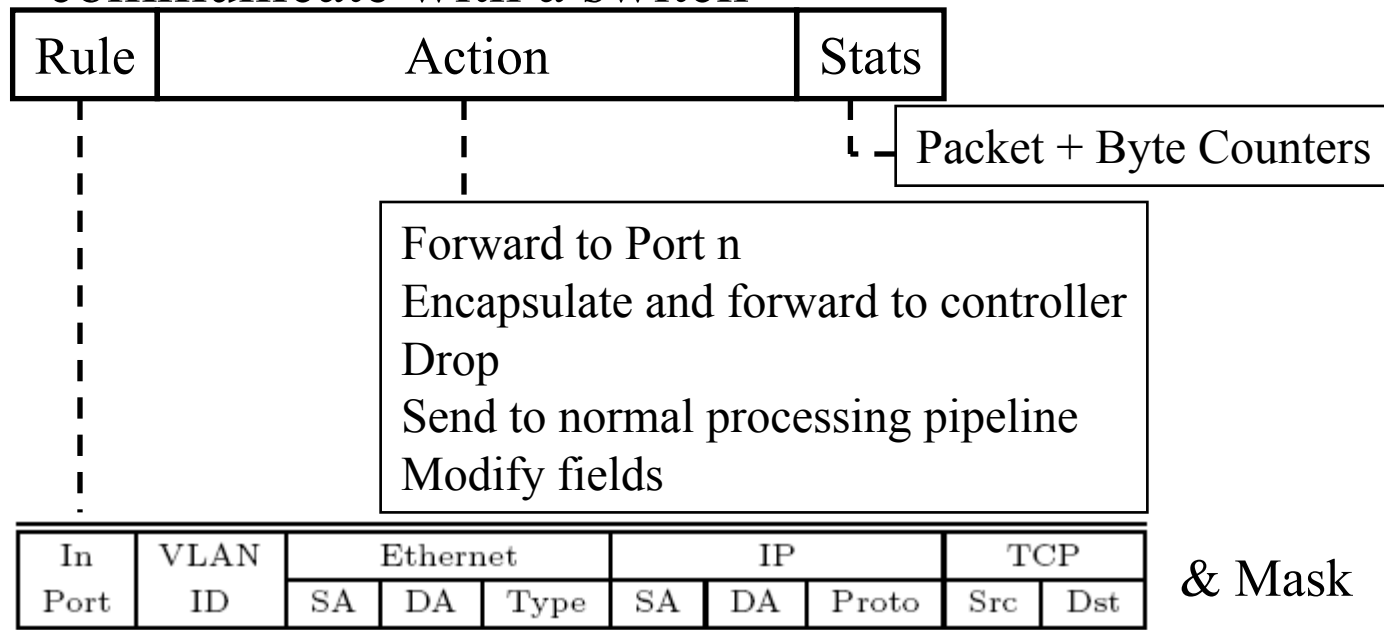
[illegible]

| Rule | Action | Stats |
|---|---|---|

Packet + Byte Counters

Forward to Port n
Encapsulate and forward to controller
Drop
Send to normal processing pipeline
Modify fields

| In Port | VLAN ID | Ethernet | | | IP | | | TCP | |
|---|---|---|---|---|---|---|---|---|---|
| | | SA | DA | Type | SA | DA | Proto | Src | Dst |

& Mask